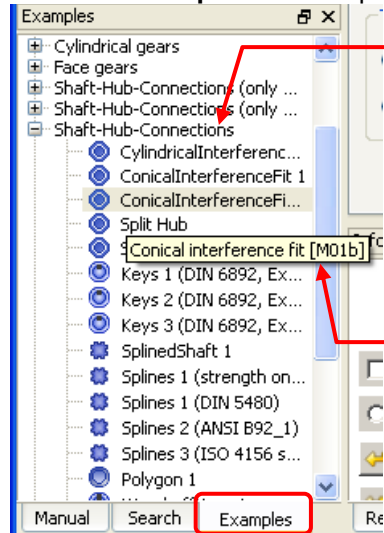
Examples
Cylindrical gears
Face gears
Shaft-Hub-Connections (only ...
Shaft-Hub-Connections (only ...
Shaft-Hub-Connections
CylindricalInterferenc...
ConicalInterferenceFit 1
ConicalInterferenceFi...
Split Hub
S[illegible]
Conical interference fit [M01b]
Keys 1 (DIN 6892, Ex...
Keys 2 (DIN 6892, Ex...
Keys 3 (DIN 6892, Ex...
SplinedShaft 1
Splines 1 (strength on...
Splines 1 (DIN 5480)
Splines 2 (ANSI B92_1)
Splines 3 (ISO 4156 s...
Polygon 1
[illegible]
Manual
Search
Examples
Re